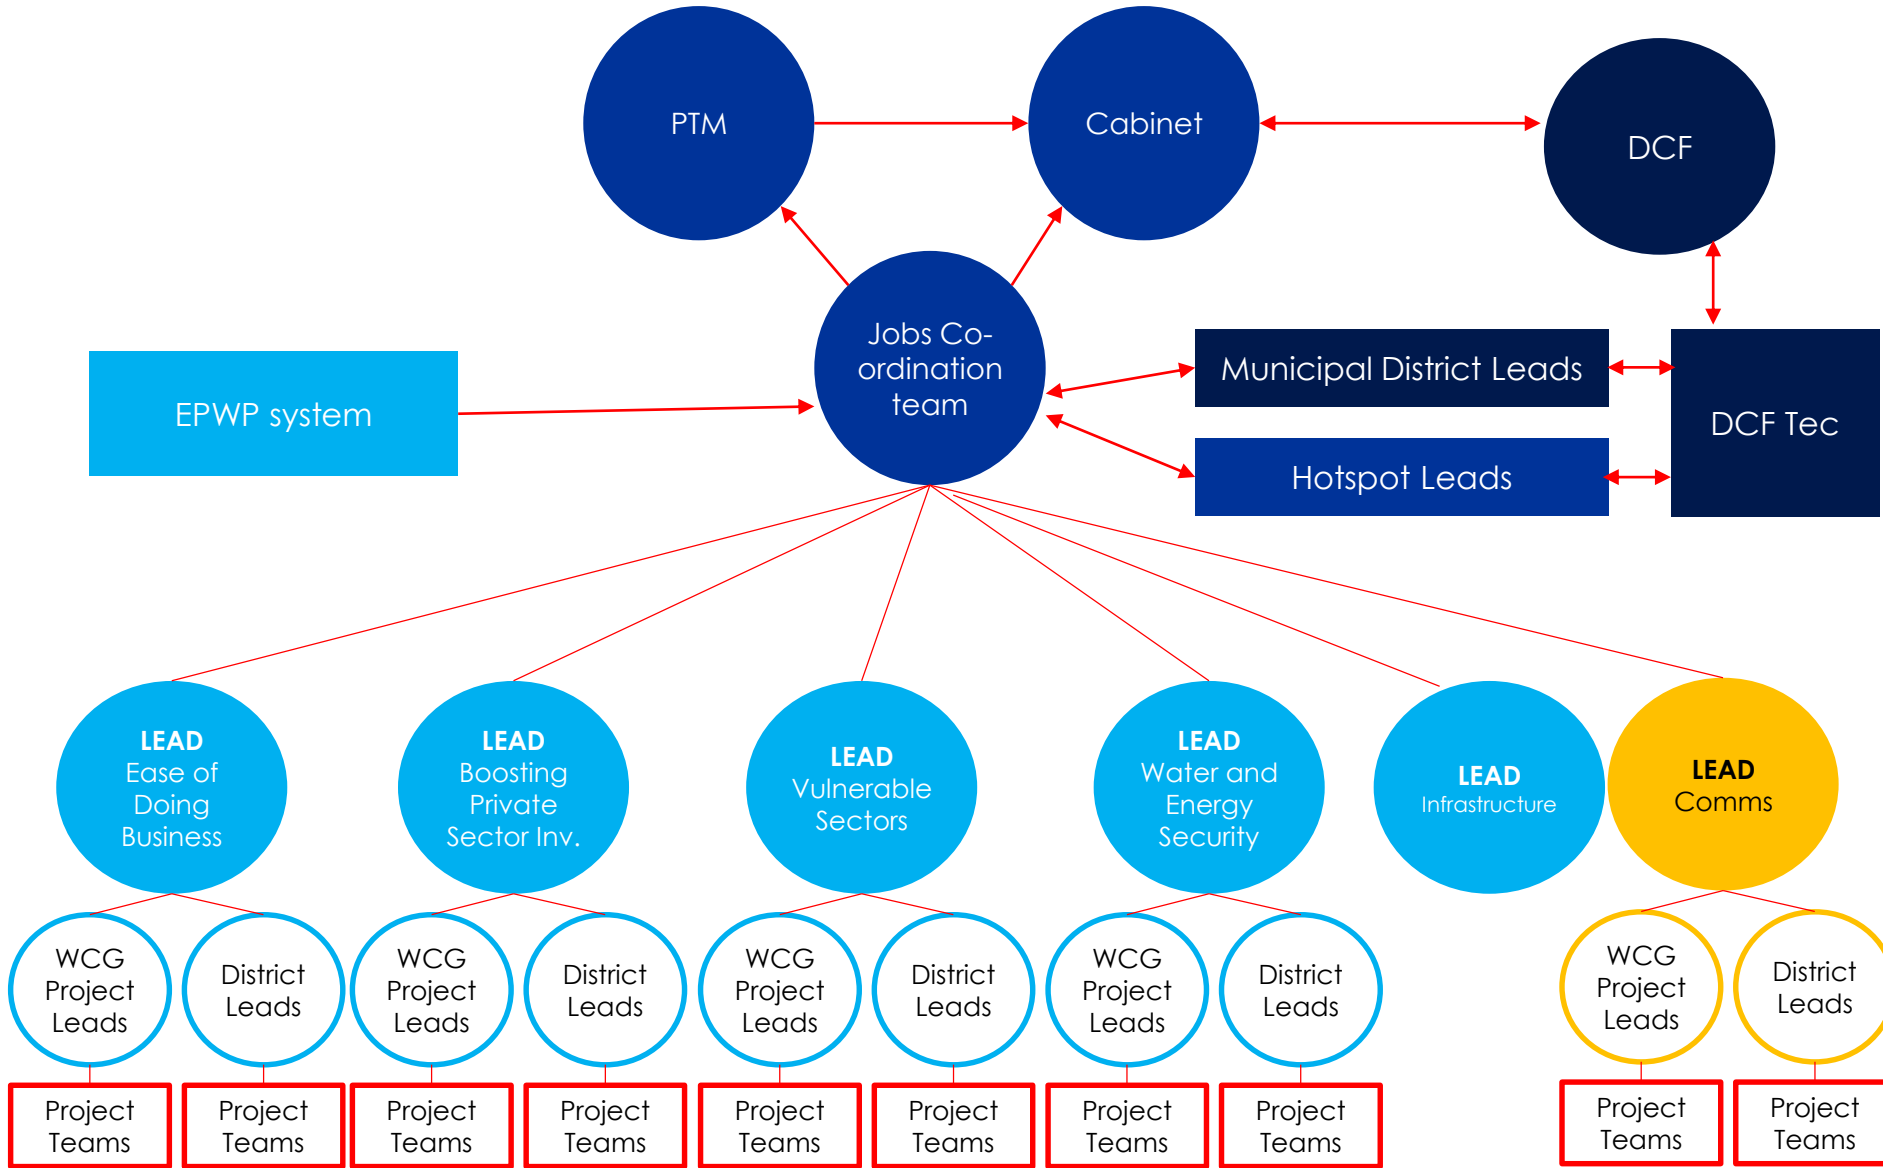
PTM

Cabinet

DCF

Jobs Co-ordination team

EPWP system

Municipal District Leads

Hotspot Leads

DCF Tec

LEAD
Ease of Doing Business

LEAD
Boosting Private Sector Inv.

LEAD
Vulnerable Sectors

LEAD
Water and Energy Security

LEAD
Infrastructure

LEAD
Comms

WCG Project Leads

District Leads

Project Teams

Project Teams

WCG Project Leads

District Leads

Project Teams

Project Teams

WCG Project Leads

District Leads

Project Teams

Project Teams

WCG Project Leads

District Leads

Project Teams

Project Teams

WCG Project Leads

District Leads

Project Teams

Project Teams